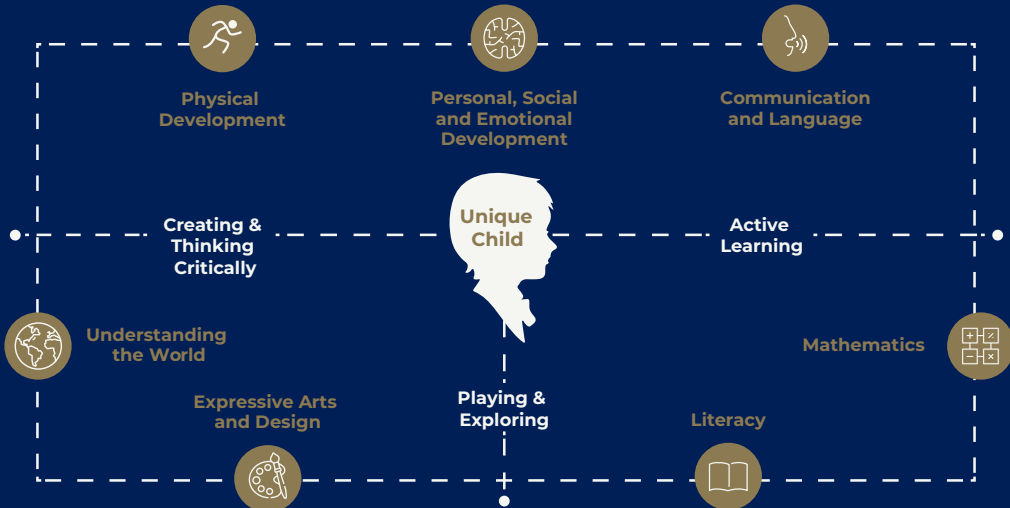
Physical Development

Personal, Social and Emotional Development

Communication and Language

Creating & Thinking Critically

Unique Child

Active Learning

Understanding the World

Mathematics

Expressive Arts and Design

Playing & Exploring

Literacy